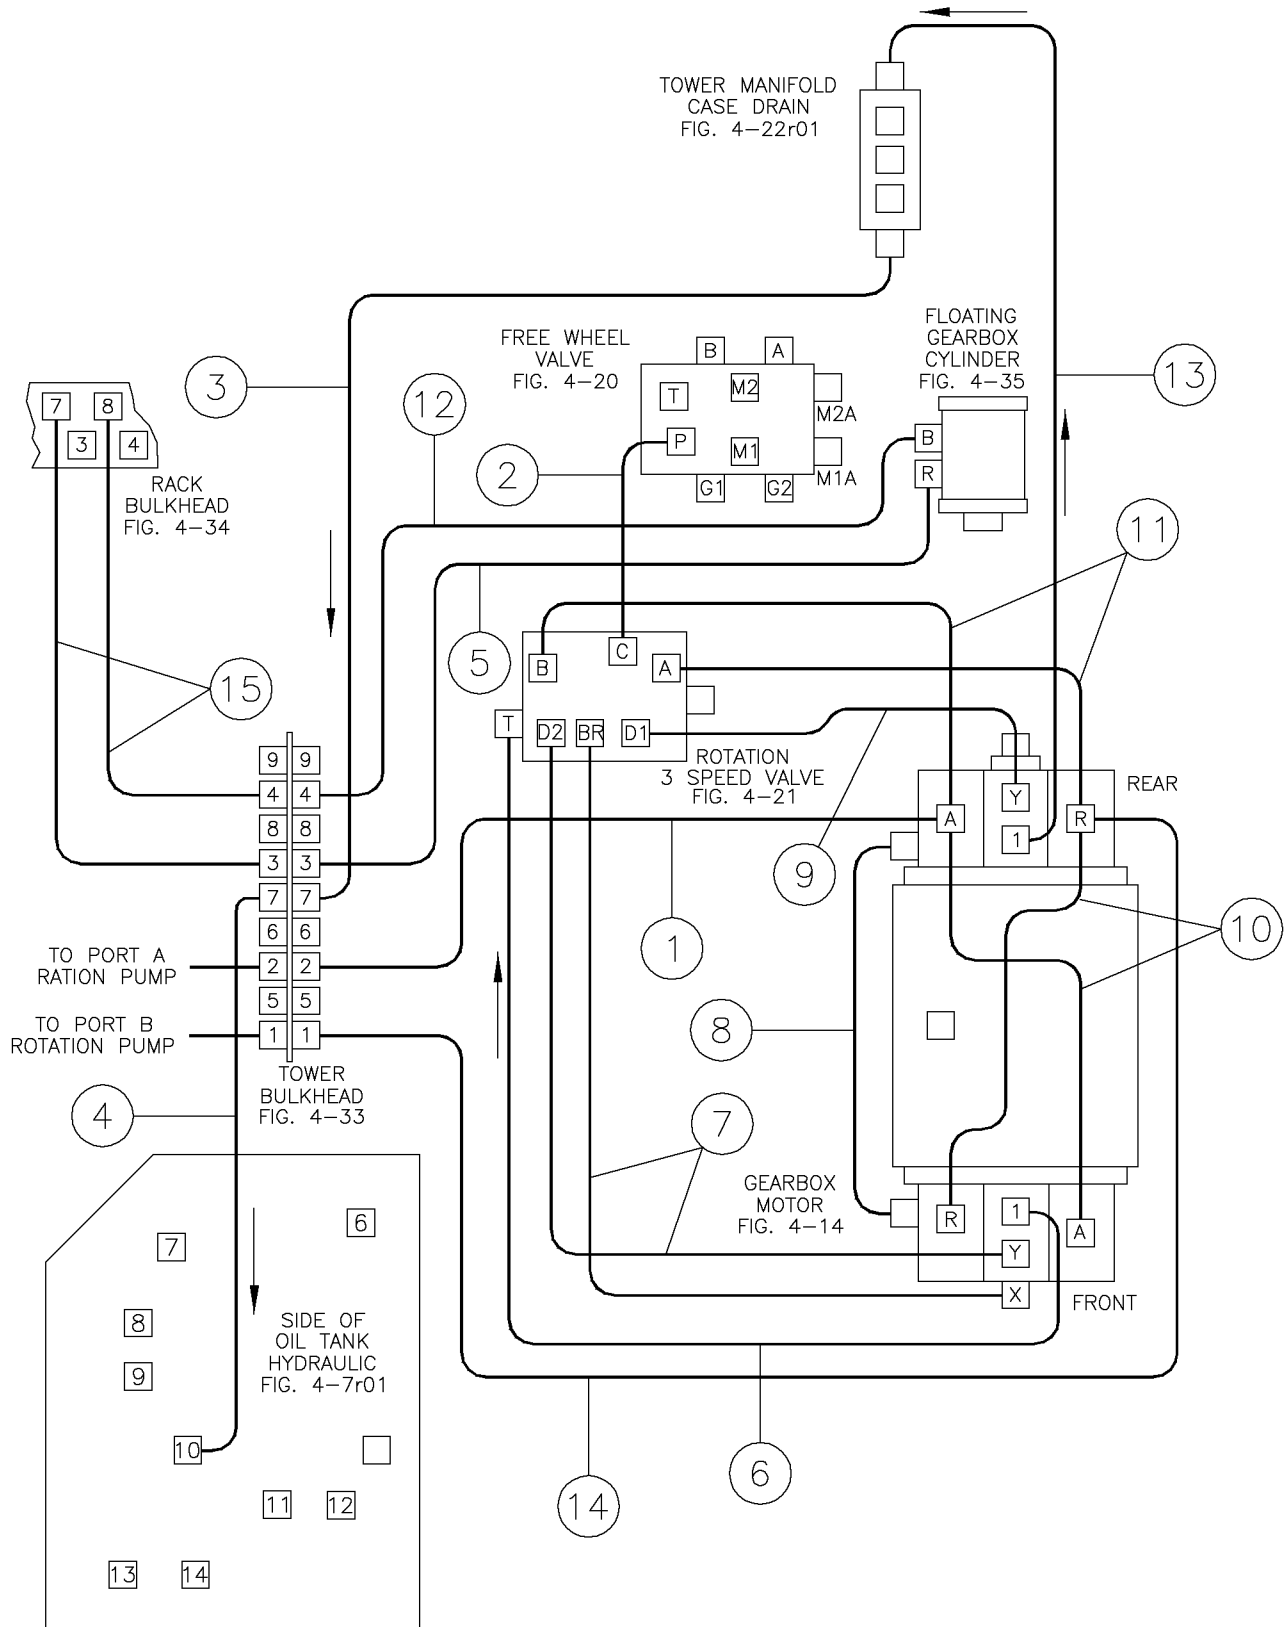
TOWER MANIFOLD
CASE DRAIN
FIG. 4–22r01

FREE WHEEL
VALVE
FIG. 4–20

FLOATING
GEARBOX
CYLINDER
FIG. 4–35

B A
T M2
M2A
P M1
M1A
G1 G2

B
R

3
12
13
2

7 8
3 4
RACK
BULKHEAD
FIG. 4–34

11

5
15

B C A
T D2 BR D1

ROTATION
3 SPEED VALVE
FIG. 4–21

REAR
A Y R
1

9 9
4 4
8 8
3 3
7 7
6 6
2 2
5 5
1 1

9

TO PORT A
RATION PUMP

TO PORT B
ROTATION PUMP

1

10

8

TOWER
BULKHEAD
FIG. 4–33

4

7

GEARBOX
MOTOR
FIG. 4–14

R 1 A
Y
X
FRONT

6
7
8
9
SIDE OF
OIL TANK
HYDRAULIC
FIG. 4–7r01

10
11 12
13 14

14
6